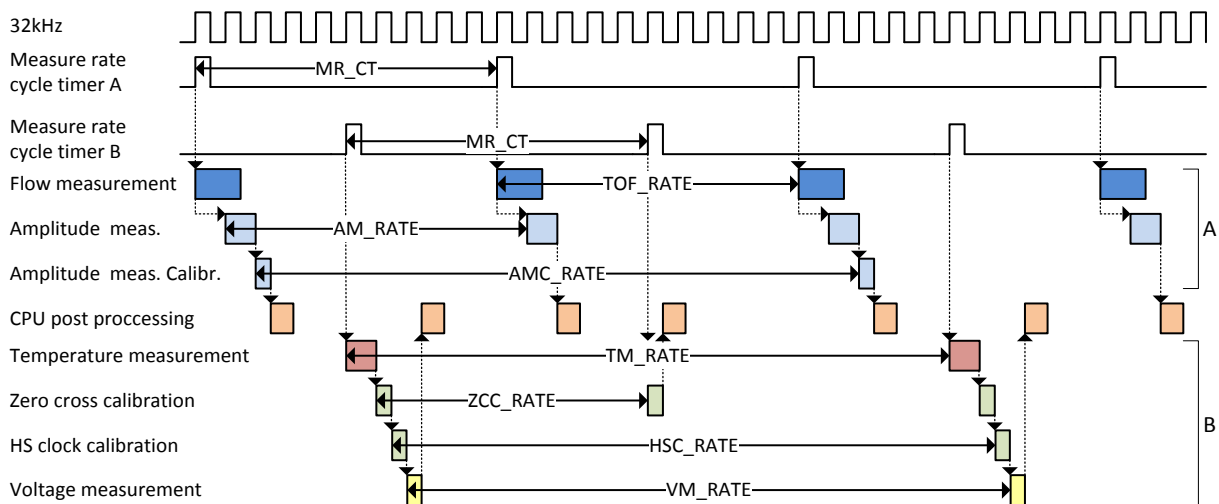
32kHz

Measure rate cycle timer A

MR_CT

Measure rate cycle timer B

MR_CT

Flow measurement

TOF_RATE

Amplitude meas.

AM_RATE

Amplitude meas. Calibr.

AMC_RATE

A

CPU post proccessing

Temperature measurement

TM_RATE

Zero cross calibration

ZCC_RATE

HS clock calibration

HSC_RATE

B

Voltage measurement

VM_RATE